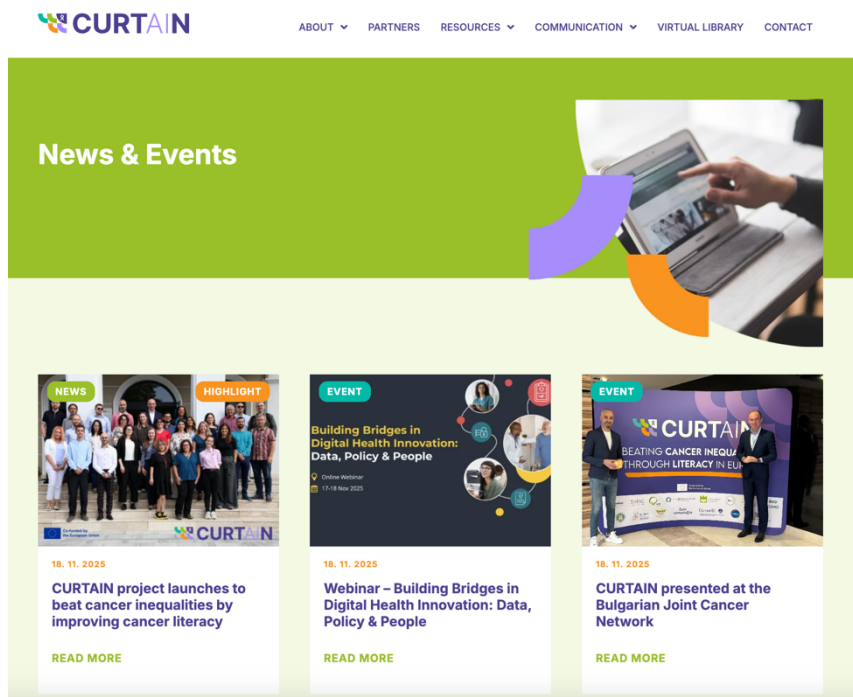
CURTAIN

ABOUT PARTNERS RESOURCES COMMUNICATION VIRTUAL LIBRARY CONTACT

News & Events

NEWS HIGHLIGHT

Co-funded by the European Union

CURTAIN

18. 11. 2025

CURTAIN project launches to beat cancer inequalities by improving cancer literacy

READ MORE

EVENT

Building Bridges in Digital Health Innovation: Data, Policy & People

Online Webinar

17-18 Nov 2025

18. 11. 2025

Webinar – Building Bridges in Digital Health Innovation: Data, Policy & People

READ MORE

EVENT

CURTAIN

BEATING CANCER INEQUA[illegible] THROUGH LITERACY IN EU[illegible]

18. 11. 2025

CURTAIN presented at the Bulgarian Joint Cancer Network

READ MORE